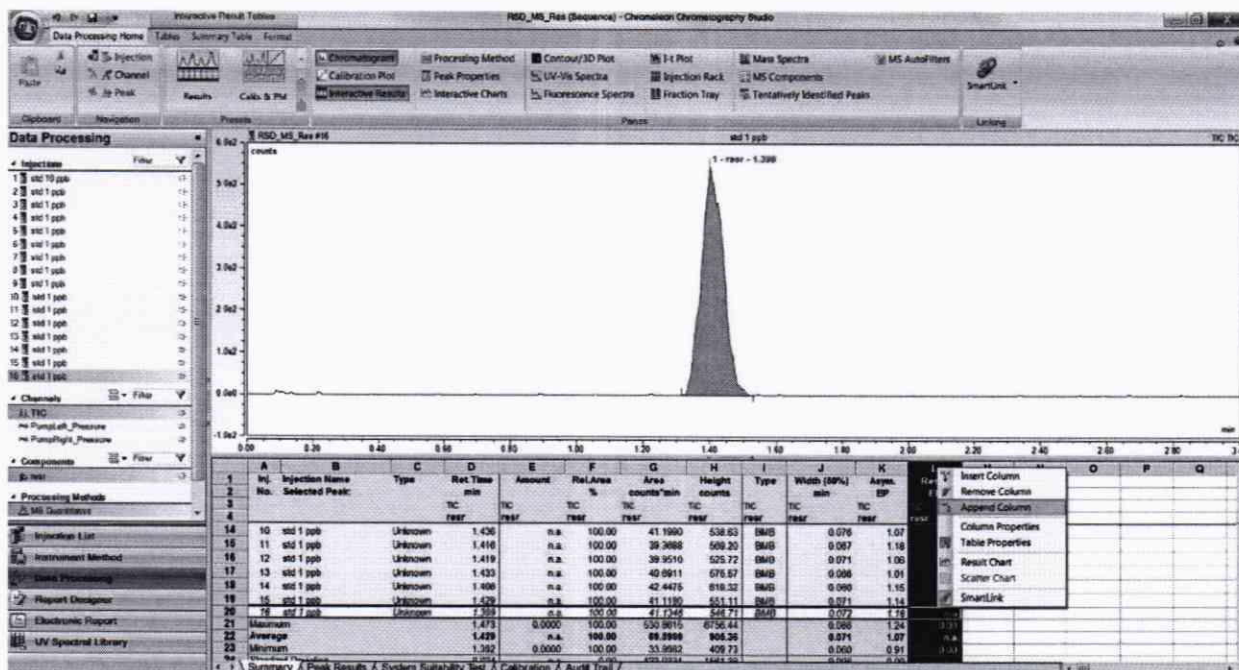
Interactive Result Tables
RSD_MS_Res (Sequence) - Chromeleon Chromatography Studio
Data Processing Home | Tables | Summary Table | Format
Paste | Injection | Channel | Peak | Results | Calib & Pur
Clipboard | Navigation | Presets
Chromatogram | Calibration Plot | Interactive Results | Processing Method | Peak Properties | Interactive Charts | Contour/3D Plot | UV-Vis Spectra | Fluorescence Spectra | I-t Plot | Injection Rack | Fraction Tray | Mass Spectra | MS Components | Tentatively Identified Peaks | MS AutoFilters
Panes
SmartLink
Linking

Data Processing
Injections | Filter
1 std 10 ppb
2 std 1 ppb
3 std 1 ppb
4 std 1 ppb
5 std 1 ppb
6 std 1 ppb
7 std 1 ppb
8 std 1 ppb
9 std 1 ppb
10 std 1 ppb
11 std 1 ppb
12 std 1 ppb
13 std 1 ppb
14 std 1 ppb
15 std 1 ppb
16 std 1 ppb
Channels | Filter
TIC
PumpLeft_Pressure
PumpRight_Pressure
Components | Filter
resr
Processing Methods
MS Quantitation
Injection List
Instrument Method
Data Processing
Report Designer
Electronic Report
UV Spectral Library

RSD_MS_Res #16 | std 1 ppb | TIC
counts
6.0e2
5.0e2
4.0e2
3.0e2
2.0e2
1.0e2
0.0e0
-1.0e2
1 - resr - 1.398
0.00 0.20 0.40 0.60 0.80 1.00 1.20 1.40 1.60 1.80 2.00 2.20 2.40 2.60 2.80 3
min

| | A | B | C | D | E | F | G | H | I | J | K |
|---|---|---|---|---|---|---|---|---|---|---|---|
| 1 | Inj. No. | Injection Name | Type | Ret.Time min | Amount | Rel.Area % | Area counts*min | Height counts | Type | Width (50%) min | Asym. EP |
| 2 | | Selected Peak: | | TIC resr | TIC resr | TIC resr | TIC resr | TIC resr | TIC resr | TIC resr | TIC resr |
| 14 | 10 | std 1 ppb | Unknown | 1.436 | n.a. | 100.00 | 41.1990 | 538.63 | BMB | 0.076 | 1.07 |
| 15 | 11 | std 1 ppb | Unknown | 1.416 | n.a. | 100.00 | 39.3668 | 569.20 | BMB | 0.067 | 1.18 |
| 16 | 12 | std 1 ppb | Unknown | 1.419 | n.a. | 100.00 | 39.9510 | 525.72 | BMB | 0.071 | 1.08 |
| 17 | 13 | std 1 ppb | Unknown | 1.433 | n.a. | 100.00 | 40.6911 | 576.57 | BMB | 0.066 | 1.01 |
| 18 | 14 | std 1 ppb | Unknown | 1.406 | n.a. | 100.00 | 42.4475 | 618.32 | BMB | 0.060 | 1.15 |
| 19 | 15 | std 1 ppb | Unknown | 1.429 | n.a. | 100.00 | 41.1180 | 551.11 | BMB | 0.071 | 1.14 |
| 20 | 16 | std 1 ppb | Unknown | 1.398 | n.a. | 100.00 | 41.1248 | 546.71 | BMB | 0.072 | 1.16 |
| 21 | Maximum | | | 1.473 | 0.0000 | 100.00 | 530.8615 | 6756.44 | | 0.086 | 1.24 |
| 22 | Average | | | 1.429 | n.a. | 100.00 | 65.2598 | 905.36 | | 0.071 | 1.07 |
| 23 | Minimum | | | 1.392 | 0.0000 | 100.00 | 33.9982 | 409.73 | | 0.060 | 0.91 |

Insert Column
Remove Column
Append Column
Column Properties
Table Properties
Result Chart
Scatter Chart
SmartLink

Summary | Peak Results | System Suitability Test | Calibration | Audit Trail